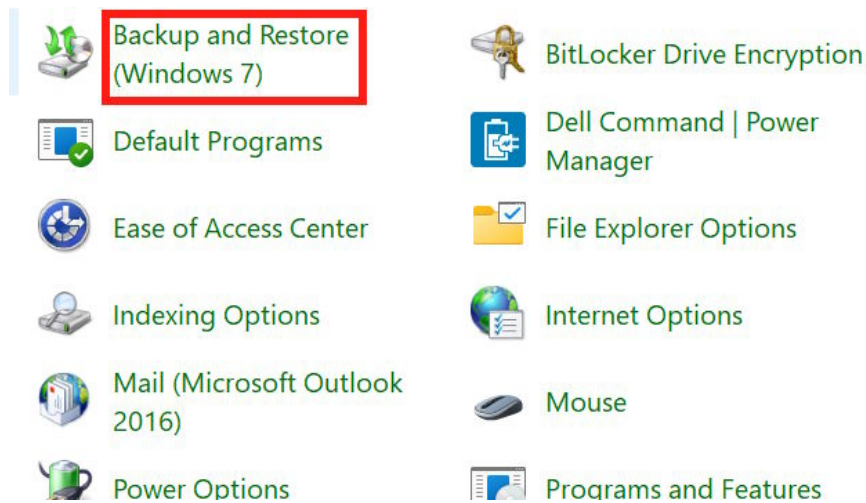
Backup and Restore (Windows 7)

Default Programs

Ease of Access Center

Indexing Options

Mail (Microsoft Outlook 2016)

Power Options

BitLocker Drive Encryption

Dell Command | Power Manager

File Explorer Options

Internet Options

Mouse

Programs and Features